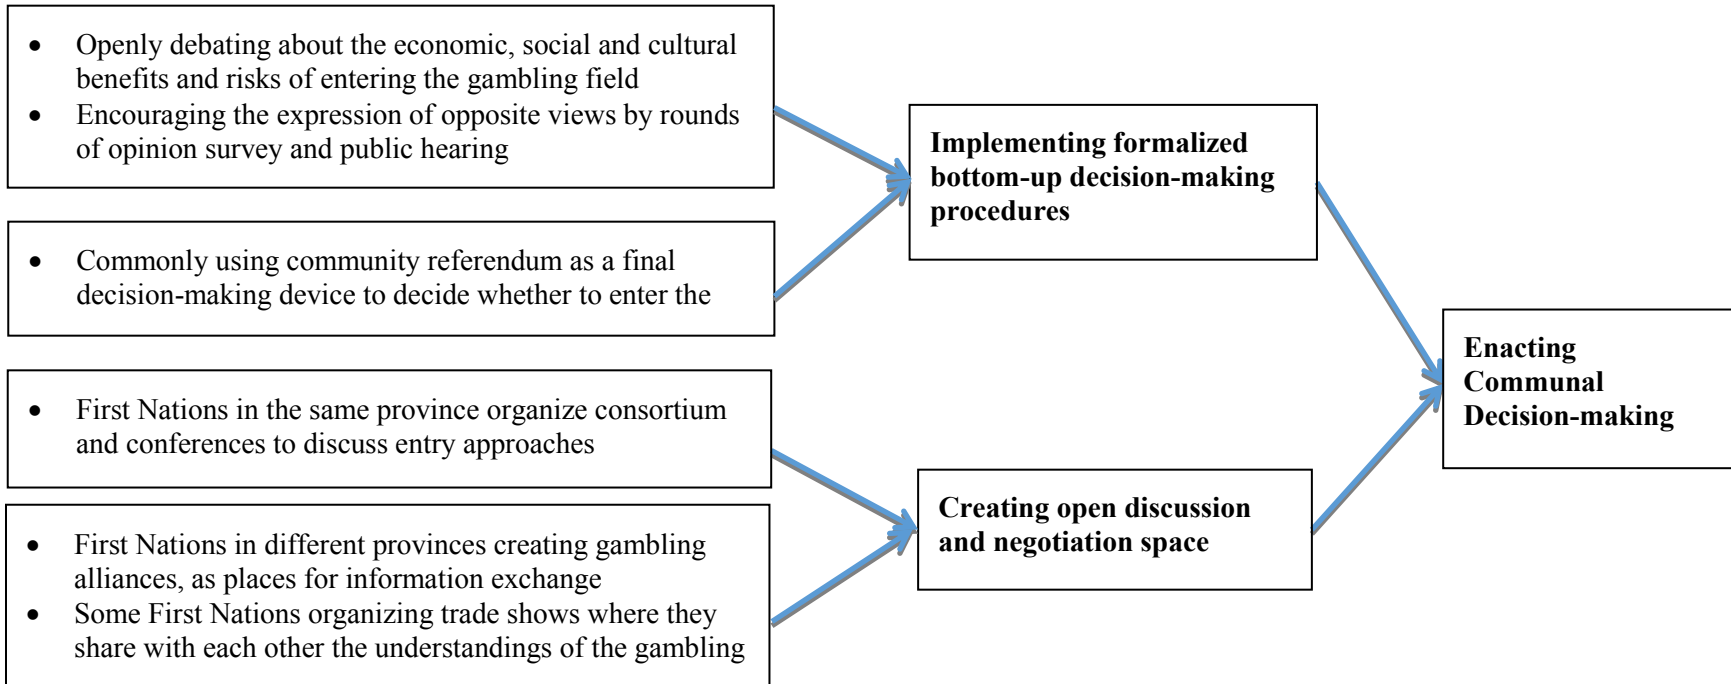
- Openly debating about the economic, social and cultural benefits and risks of entering the gambling field
- Encouraging the expression of opposite views by rounds of opinion survey and public hearing

- Commonly using community referendum as a final decision-making device to decide whether to enter the

**Implementing formalized bottom-up decision-making procedures**

- First Nations in the same province organize consortium and conferences to discuss entry approaches

- First Nations in different provinces creating gambling alliances, as places for information exchange
- Some First Nations organizing trade shows where they share with each other the understandings of the gambling

**Creating open discussion and negotiation space**

**Enacting Communal Decision-making**